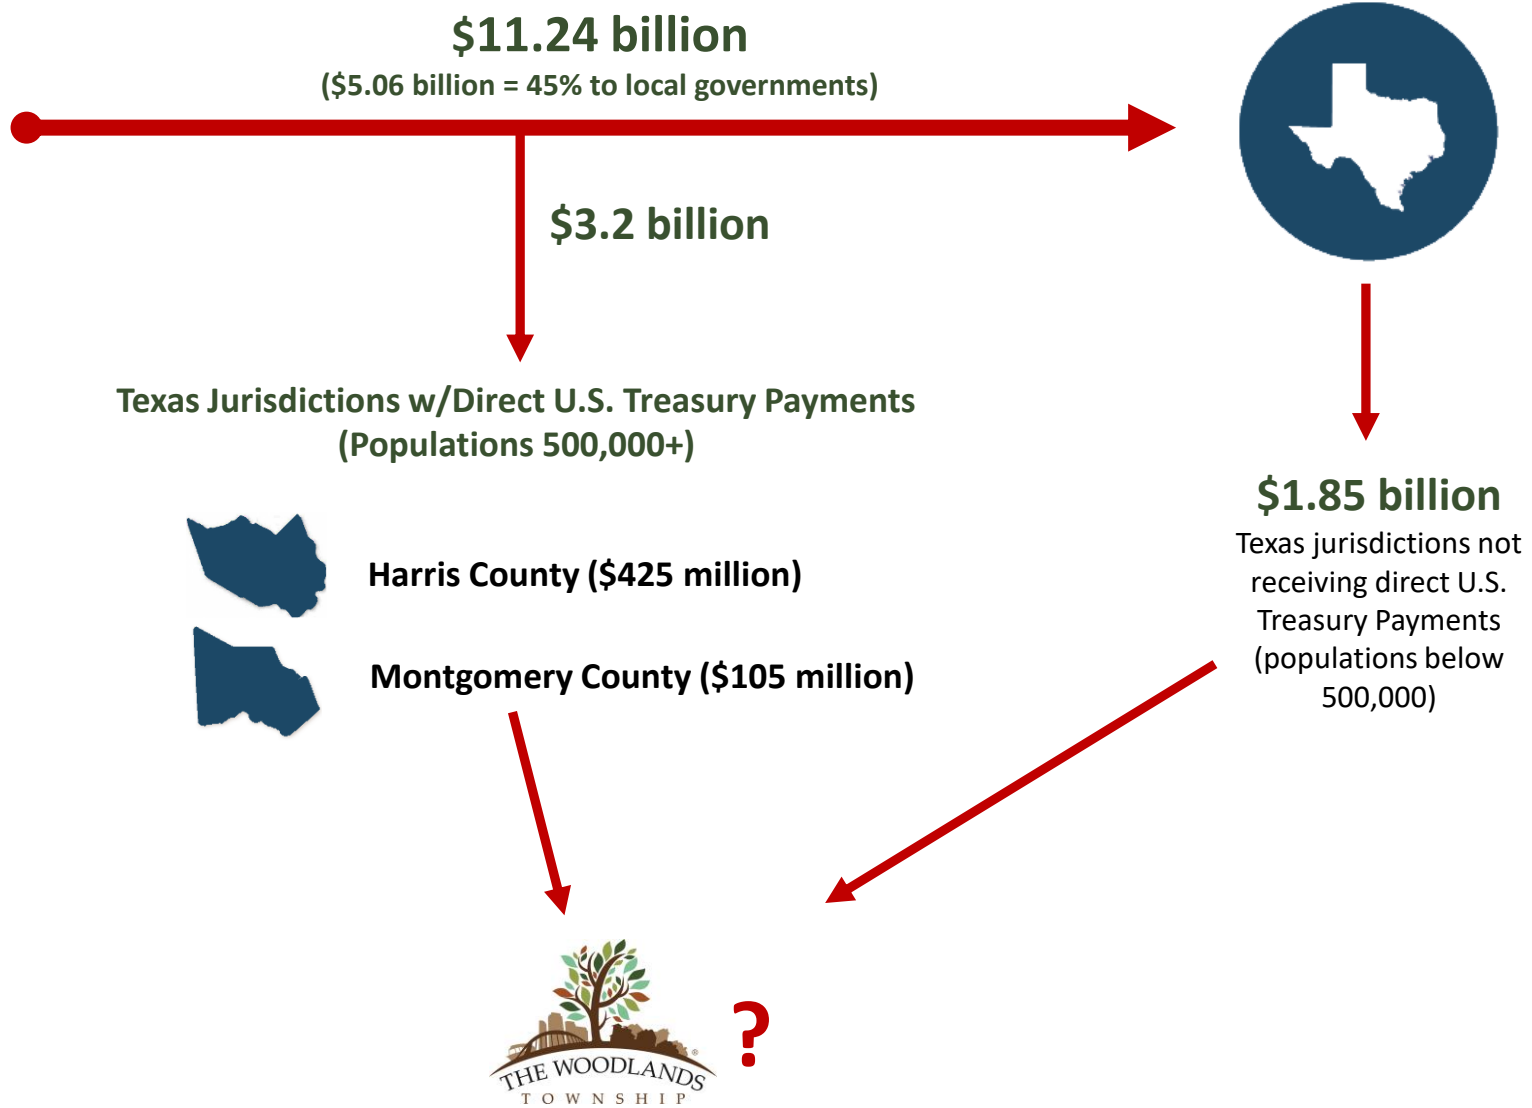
$11.24 billion
($5.06 billion = 45% to local governments)

$3.2 billion

Texas Jurisdictions w/Direct U.S. Treasury Payments
(Populations 500,000+)

Harris County ($425 million)

Montgomery County ($105 million)

$1.85 billion
Texas jurisdictions not receiving direct U.S. Treasury Payments (populations below 500,000)

THE WOODLANDS®
TOWNSHIP

?